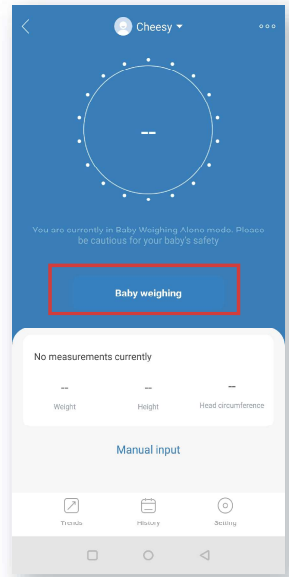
Cheesy

--

You are currently in Baby Weighing Alone mode. Please be cautious for your baby's safety

Baby weighing

No measurements currently

| -- | -- | -- |
|---|---|---|
| Weight | Height | Head circumference |

Manual input

Trends
History
Setting